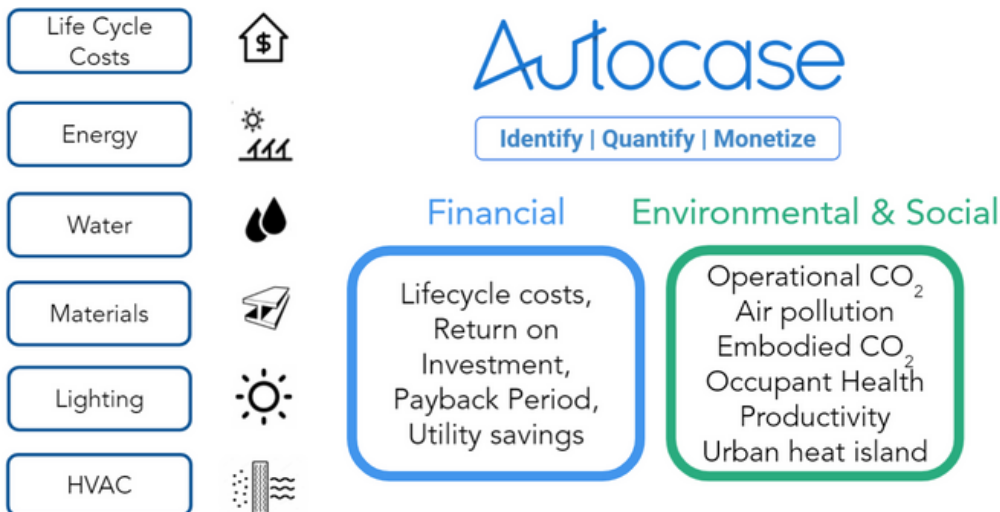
Life Cycle Costs

$

Energy

Water

Materials

Lighting

HVAC

Autocase

Identify | Quantify | Monetize

Financial

Lifecycle costs, Return on Investment, Payback Period, Utility savings

Environmental & Social

Operational $CO_2$
Air pollution
Embodied $CO_2$
Occupant Health
Productivity
Urban heat island